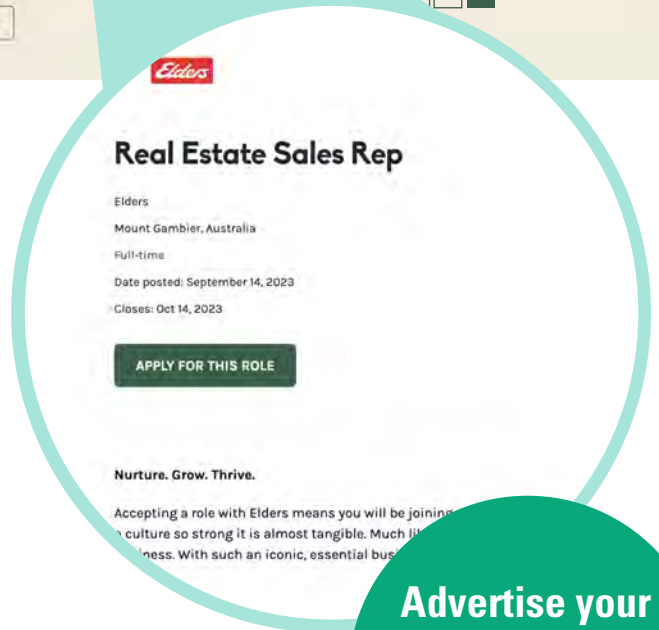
Elders

Real Estate Sales Rep

Elders

Mount Gambier, Australia

Full-time

Date posted: September 14, 2023

Closes: Oct 14, 2023

APPLY FOR THIS ROLE

Nurture. Grow. Thrive.

Accepting a role with Elders means you will be joining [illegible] a culture so strong it is almost tangible. Much li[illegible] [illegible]iness. With such an iconic, essential busi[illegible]

Advertise your